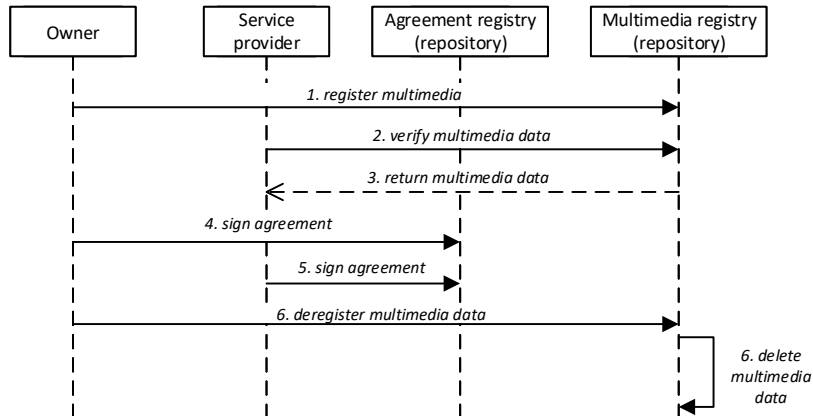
Owner

Service provider

Agreement registry (repository)

Multimedia registry (repository)

1. register multimedia

2. verify multimedia data

3. return multimedia data

4. sign agreement

5. sign agreement

6. deregister multimedia data

6. delete multimedia data